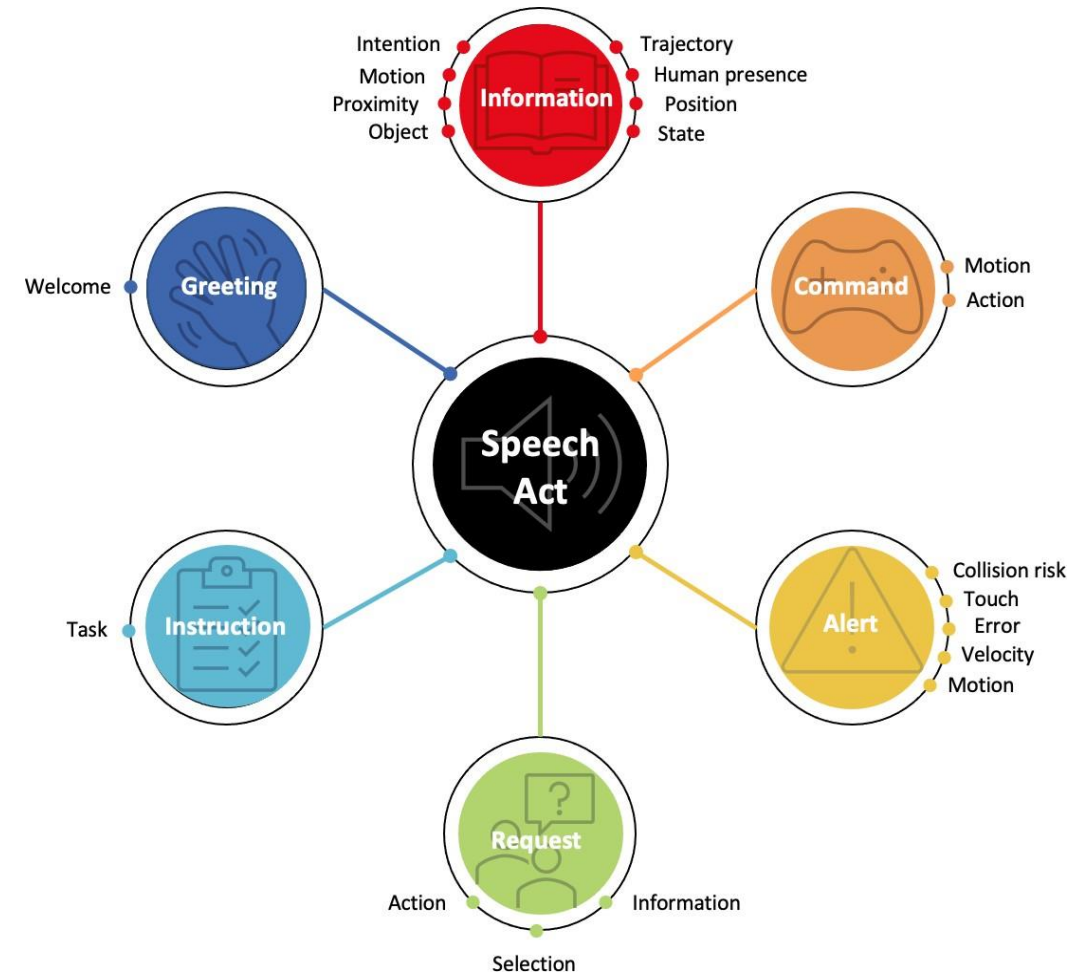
Intention
Motion
Proximity
Object
Information
Trajectory
Human presence
Position
State

Welcome
Greeting

Command
Motion
Action

Speech Act

Task
Instruction

Alert
Collision risk
Touch
Error
Velocity
Motion

Request
Action
Information
Selection